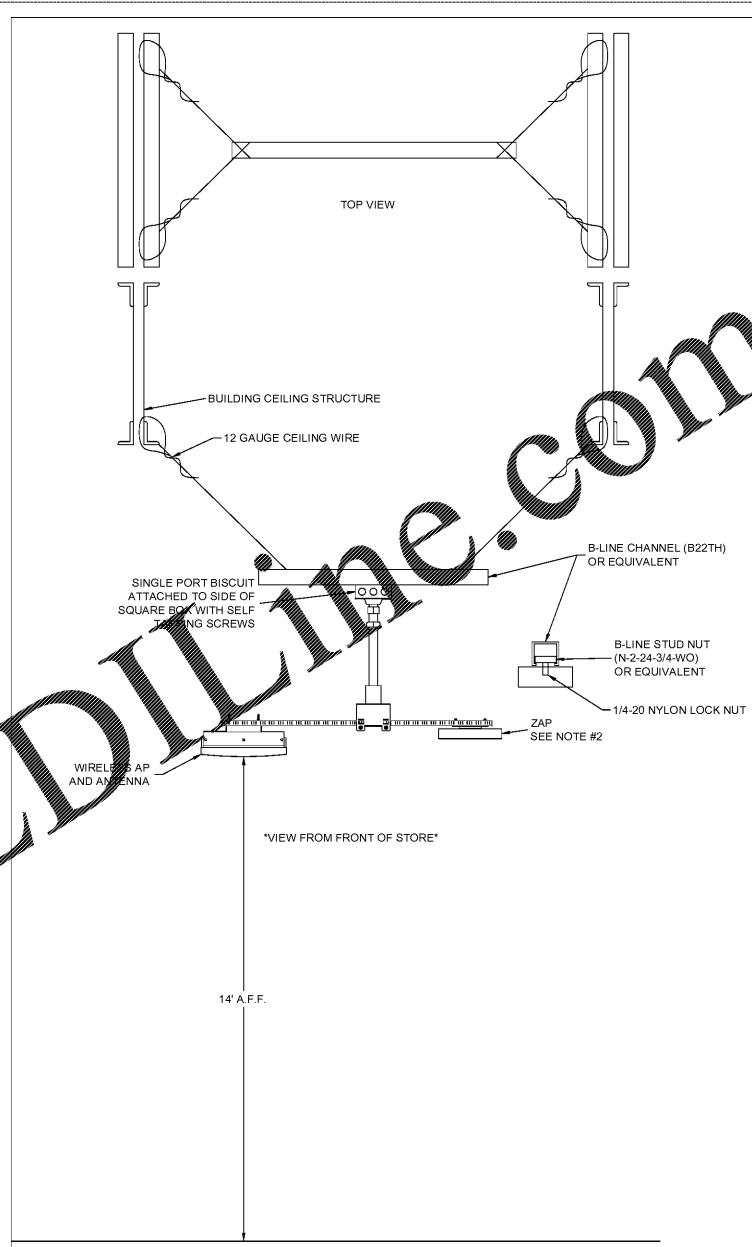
TOP VIEW

BUILDING CEILING STRUCTURE

12 GAUGE CEILING WIRE

B-LINE CHANNEL (B22TH) OR EQUIVALENT

SINGLE PORT BISCUIT ATTACHED TO SIDE OF SQUARE BOX WITH SELF TAPPING SCREWS

B-LINE STUD NUT (N-2-24-3/4-WO) OR EQUIVALENT

1/4-20 NYLON LOCK NUT

ZAP SEE NOTE #2

WIRELESS AP AND ANTENNA

*VIEW FROM FRONT OF STORE*

14' A.F.F.

DILine.com